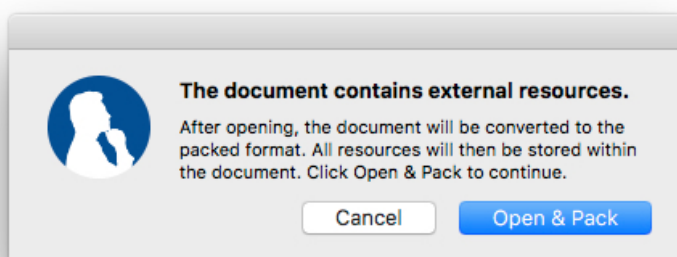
The document contains external resources.

After opening, the document will be converted to the packed format. All resources will then be stored within the document. Click Open & Pack to continue.

Cancel

Open & Pack